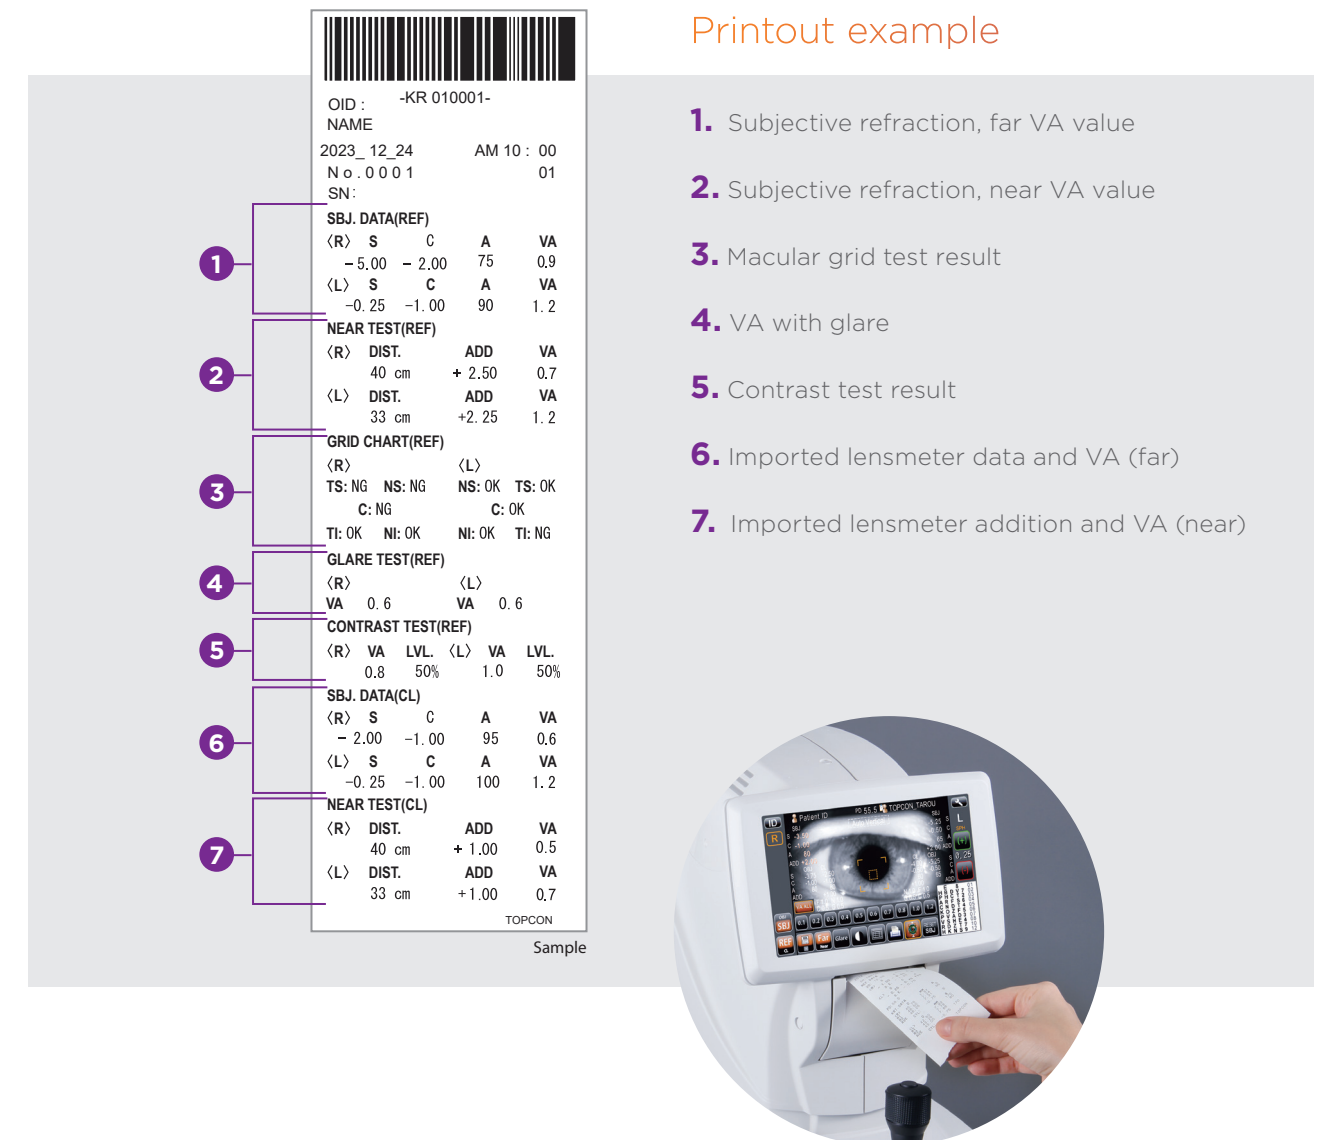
OID : -KR 010001-
NAME
2023_ 12_24 AM 10 : 00
No.0001 01
SN :

1
SBJ. DATA(REF)

| 〈R〉 | S | C | A | VA |
|---|---|---|---|---|
| | −5.00 | −2.00 | 75 | 0.9 |
| 〈L〉 | S | C | A | VA |
| | −0.25 | −1.00 | 90 | 1.2 |

2
NEAR TEST(REF)

| 〈R〉 | DIST. | ADD | VA |
|---|---|---|---|
| | 40 cm | +2.50 | 0.7 |
| 〈L〉 | DIST. | ADD | VA |
| | 33 cm | +2.25 | 1.2 |

3
GRID CHART(REF)
〈R〉 〈L〉
TS: NG NS: NG NS: OK TS: OK
C: NG C: OK
TI: OK NI: OK NI: OK TI: NG

4
GLARE TEST(REF)
〈R〉 〈L〉
VA 0.6 VA 0.6

5
CONTRAST TEST(REF)
〈R〉 VA LVL. 〈L〉 VA LVL.
0.8 50% 1.0 50%

6
SBJ. DATA(CL)

| 〈R〉 | S | C | A | VA |
|---|---|---|---|---|
| | −2.00 | −1.00 | 95 | 0.6 |
| 〈L〉 | S | C | A | VA |
| | −0.25 | −1.00 | 100 | 1.2 |

7
NEAR TEST(CL)

| 〈R〉 | DIST. | ADD | VA |
|---|---|---|---|
| | 40 cm | +1.00 | 0.5 |
| 〈L〉 | DIST. | ADD | VA |
| | 33 cm | +1.00 | 0.7 |

TOPCON
Sample

Printout example

1. Subjective refraction, far VA value
2. Subjective refraction, near VA value
3. Macular grid test result
4. VA with glare
5. Contrast test result
6. Imported lensmeter data and VA (far)
7. Imported lensmeter addition and VA (near)

ID
R
Patient ID
TOPCON TAROU
SBJ
L
REF